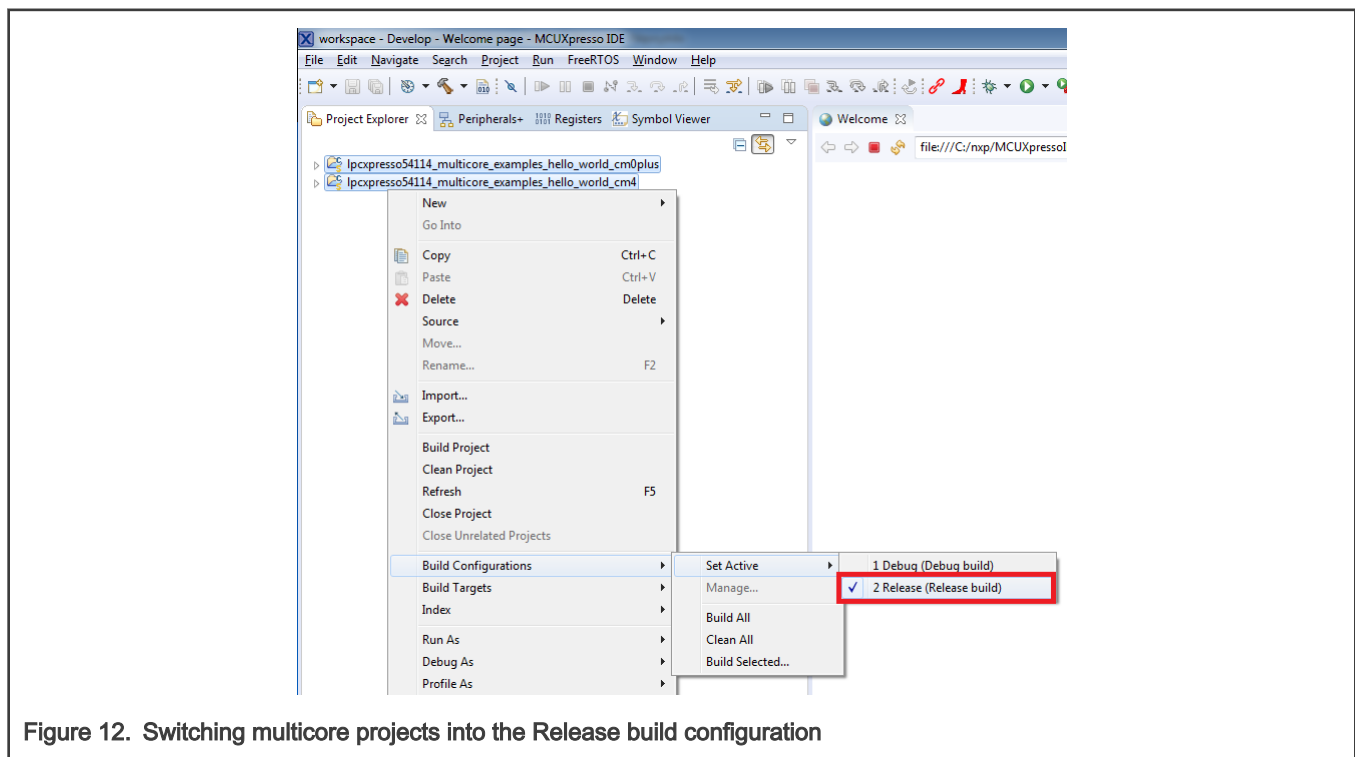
workspace - Develop - Welcome page - MCUXpresso IDE

File Edit Navigate Search Project Run FreeRTOS Window Help

Project Explorer Peripherals+ Registers Symbol Viewer

Welcome

file:///C:/nxp/MCUXpressoI

lpcxpresso54114_multicore_examples_hello_world_cm0plus
lpcxpresso54114_multicore_examples_hello_world_cm4

New
Go Into
Copy Ctrl+C
Paste Ctrl+V
Delete Delete
Source
Move...
Rename... F2
Import...
Export...
Build Project
Clean Project
Refresh F5
Close Project
Close Unrelated Projects
Build Configurations
Build Targets
Index
Run As
Debug As
Profile As

Set Active
Manage...
Build All
Clean All
Build Selected...

1 Debug (Debug build)
2 Release (Release build)

Figure 12. Switching multicore projects into the Release build configuration